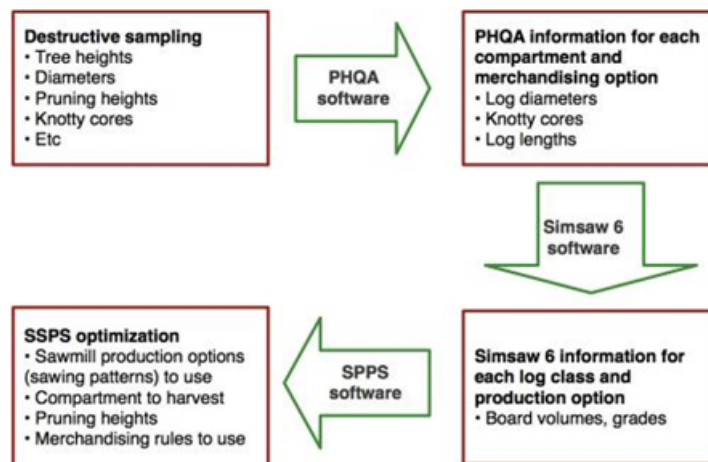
**Destructive sampling**
• Tree heights
• Diameters
• Pruning heights
• Knotty cores
• Etc

PHQA software

**PHQA information for each compartment and merchandising option**
• Log diameters
• Knotty cores
• Log lengths

Simsaw 6 software

**Simsaw 6 information for each log class and production option**
• Board volumes, grades

SPPS software

**SSPS optimization**
• Sawmill production options (sawing patterns) to use
• Compartment to harvest
• Pruning heights
• Merchandising rules to use